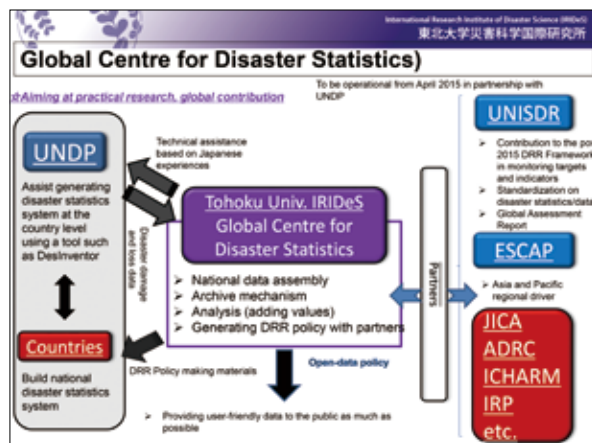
International Research Institute of Disaster Science (IRIDeS)
東北大学災害科学国際研究所

Global Centre for Disaster Statistics)

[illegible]Aiming at practical research, global contribution

To be operational from April 2015 in partnership with UNDP

UNDP

Assist generating disaster statistics system at the country level using a tool such as DesInventor

Countries

Build national disaster statistics system

Technical assistance based on Japanese experiences

Disaster damage and loss data

Tohoku Univ. IRIDeS
Global Centre for Disaster Statistics

➢ National data assembly
➢ Archive mechanism
➢ Analysis (adding values)
➢ Generating DRR policy with partners

DRR Policy making materials

Open-data policy

➢ Providing user-friendly data to the public as much as possible

Partners

UNISDR

➢ Contribution to the po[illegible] 2015 DRR Framewo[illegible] in monitoring targets and indicators
➢ Standardization on disaster statistics/dat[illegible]
➢ Global Assessment Report

ESCAP

➢ Asia and Pacific regional driver

JICA
ADRC
ICHARM
IRP
etc.